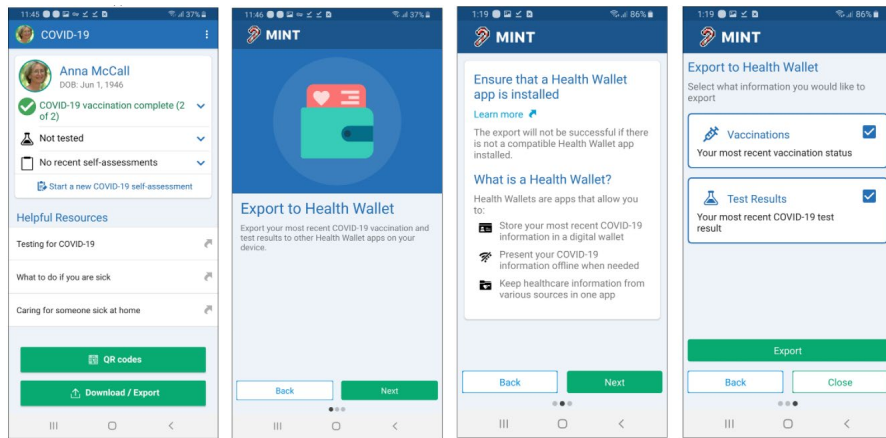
11:45 37%

COVID-19

Anna McCall
DOB: Jun 1, 1946

COVID-19 vaccination complete (2 of 2)

Not tested

No recent self-assessments

Start a new COVID-19 self-assessment

Helpful Resources

Testing for COVID-19

What to do if you are sick

Caring for someone sick at home

QR codes

Download / Export

11:46 37%

MINT

Export to Health Wallet

Export your most recent COVID-19 vaccination and test results to other Health Wallet apps on your device.

Back

Next

1:19 86%

MINT

Ensure that a Health Wallet app is installed

Learn more

The export will not be successful if there is not a compatible Health Wallet app installed.

What is a Health Wallet?

Health Wallets are apps that allow you to:

Store your most recent COVID-19 information in a digital wallet

Present your COVID-19 information offline when needed

Keep healthcare information from various sources in one app

Back

Next

1:19 86%

MINT

Export to Health Wallet

Select what information you would like to export

Vaccinations

Your most recent vaccination status

Test Results

Your most recent COVID-19 test result

Export

Back

Close